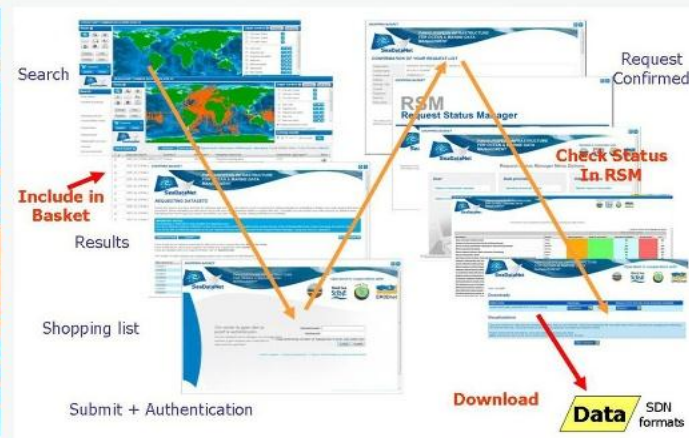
Search

Include in Basket

Results

Shopping list

Submit + Authentication

Request Confirmed

RSM
Request Status Manager

Check Status In RSM

SeaDataNet

REQUESTING DATASETS

CONFIRMATION OF YOUR REQUEST LIST

Download

Data

SDN formats